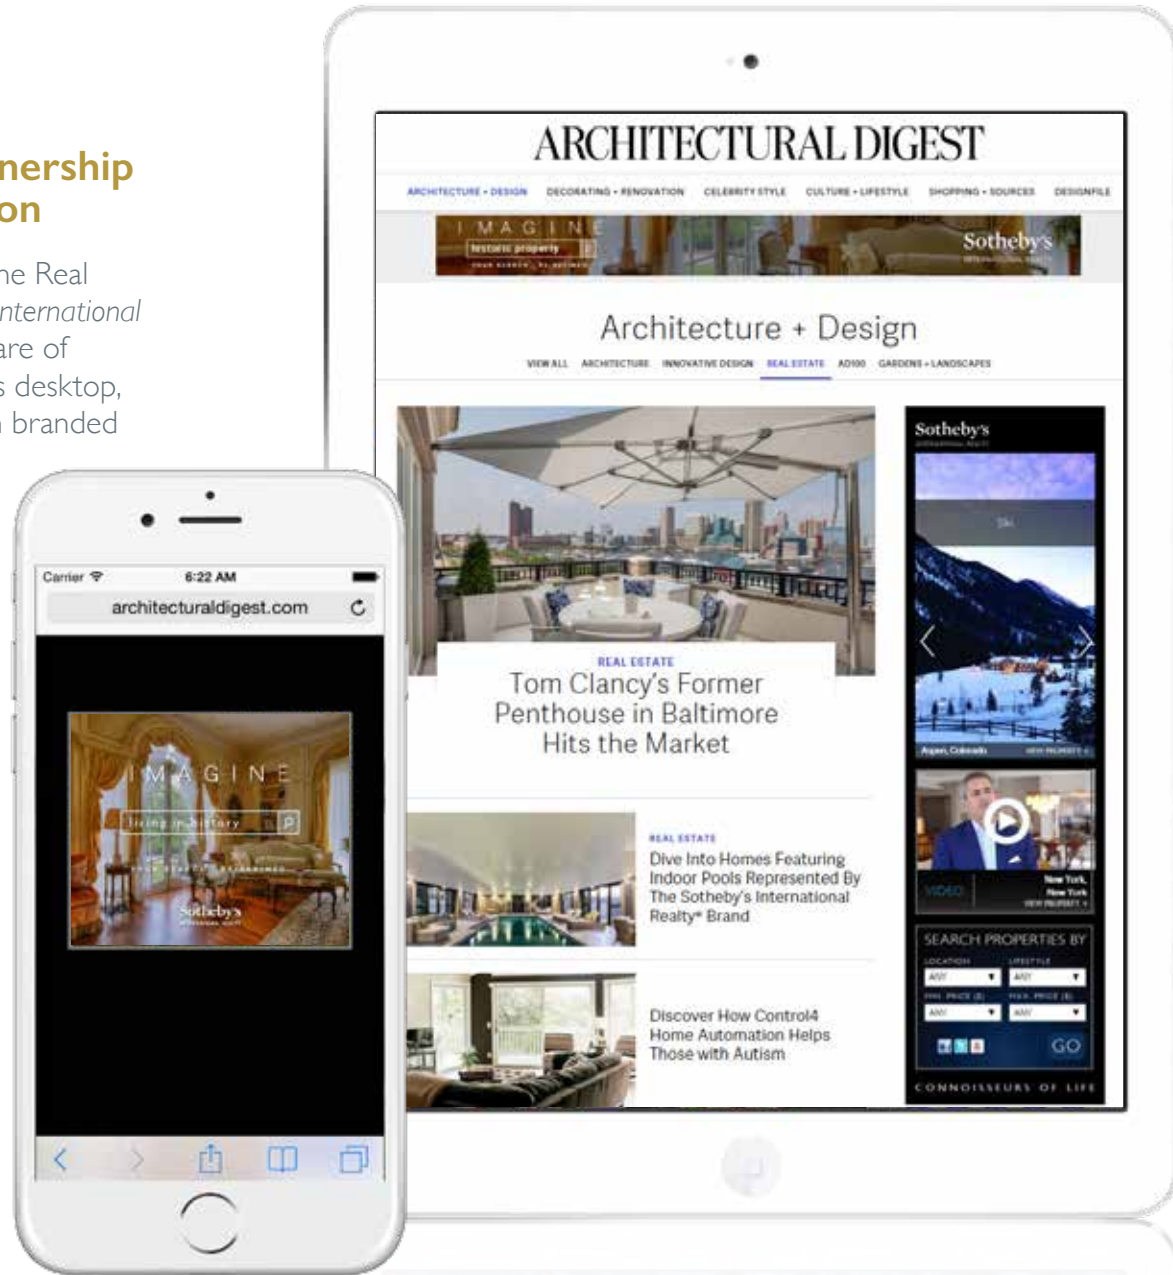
nership
on

ne Real
nternational
are of
s desktop,
 branded

ARCHITECTURAL DIGEST

ARCHITECTURE + DESIGN   DECORATING + RENOVATION   CELEBRITY STYLE   CULTURE + LIFESTYLE   SHOPPING + SOURCES   DESIGNFILE

IMAGINE
historic property
Sotheby's

Architecture + Design

VIEW ALL   ARCHITECTURE   INNOVATIVE DESIGN   REAL ESTATE   AD100   GARDENS + LANDSCAPES

REAL ESTATE
Tom Clancy's Former Penthouse in Baltimore Hits the Market

REAL ESTATE
Dive Into Homes Featuring Indoor Pools Represented By The Sotheby's International Realty® Brand

Discover How Control4 Home Automation Helps Those with Autism

Sotheby's
Ski
Aspen, Colorado
VIDEO
New York, New York
SEARCH PROPERTIES BY
LOCATION
LIFESTYLE
ANY
ANY
ANY
ANY
GO
CONNOISSEURS OF LIFE

Carrier
6:22 AM
architecturaldigest.com

IMAGINE
living in history
Sotheby's